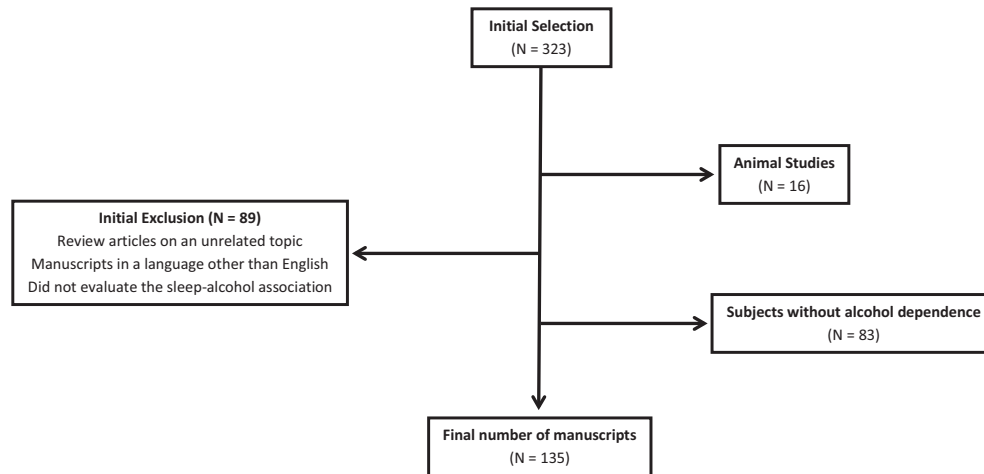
Initial Selection
(N = 323)

Animal Studies
(N = 16)

Initial Exclusion (N = 89)
Review articles on an unrelated topic
Manuscripts in a language other than English
Did not evaluate the sleep-alcohol association

Subjects without alcohol dependence
(N = 83)

Final number of manuscripts
(N = 135)